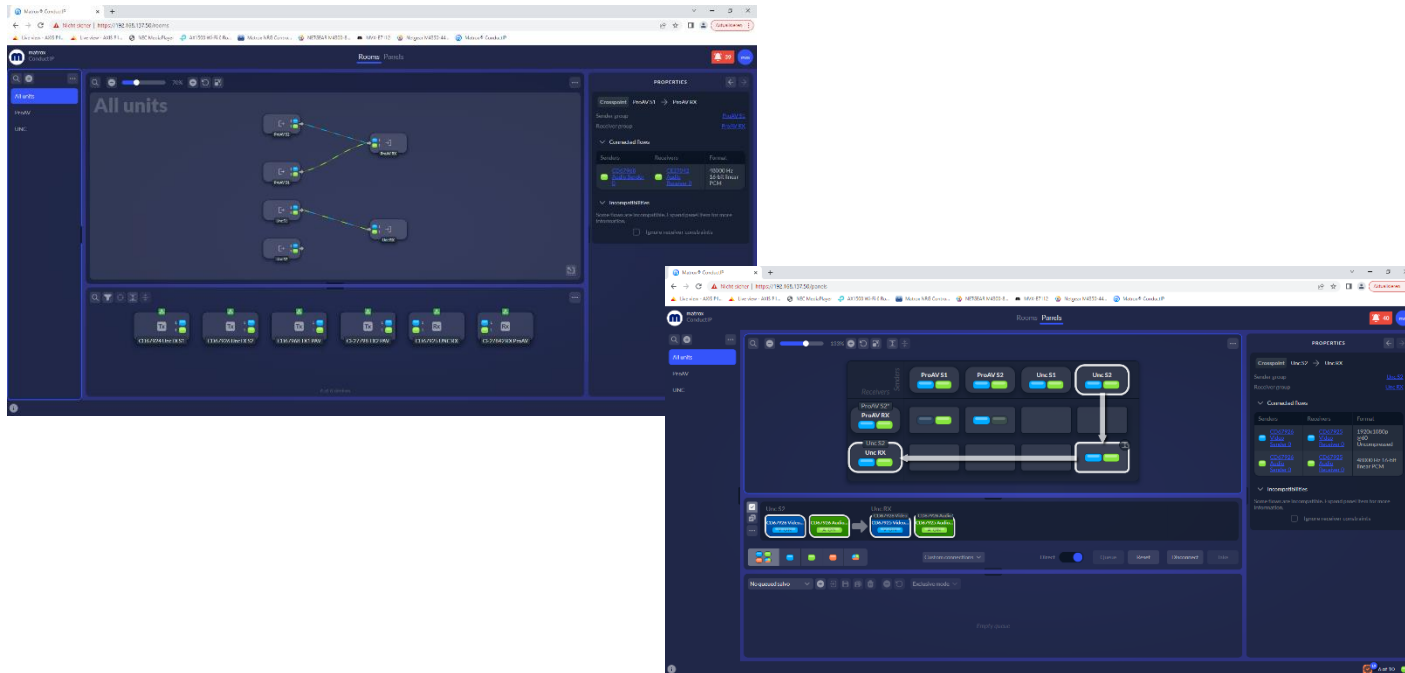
Matrox® ConductIP
Nicht sicher | https://192.168.137.50/rooms
matrox ConductIP
Rooms Panels
All units
ProAV
UNC
All units
70%
PROPERTIES
Crosspoint ProAV S1 → ProAV RX
Sender group ProAV S1
Receiver group ProAV RX
Connected flows
| Senders | Receivers | Format |
|---|---|---|
| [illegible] | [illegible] | 48000 Hz 16-bit linear PCM |
Incompatibilities
Some flows are incompatible. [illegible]
Ignore receiver constraints

Matrox® ConductIP
Nicht sicher | https://192.168.137.50/panels
Rooms Panels
All units
ProAV
UNC
128%
PROPERTIES
Crosspoint Unc S2 → Unc RX
Sender group Unc S2
Receiver group Unc RX
Connected flows
| Senders | Receivers | Format |
|---|---|---|
| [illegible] Video | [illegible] Video | 1920x1080p p60 Uncompressed |
| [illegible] Audio | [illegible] Audio | 48000 Hz 16-bit linear PCM |
Incompatibilities
Some flows are incompatible. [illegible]
Ignore receiver constraints
Receivers
Senders
ProAV S1
ProAV S2
Unc S1
Unc S2
ProAV S2
ProAV RX
Unc S2
Unc RX
Unc S2
Unc RX
Custom connections
Connect
Disconnect
No queued salvo
Exclusive mode